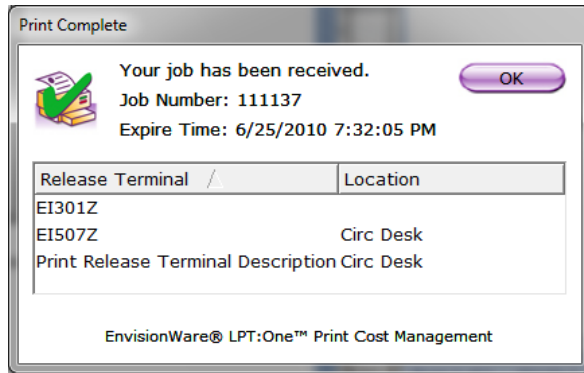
Print Complete

Your job has been received.
Job Number: 111137
Expire Time: 6/25/2010 7:32:05 PM

OK

| Release Terminal | Location |
|---|---|
| EI301Z | |
| EI507Z | Circ Desk |
| Print Release Terminal Description | Circ Desk |

EnvisionWare® LPT:One™ Print Cost Management